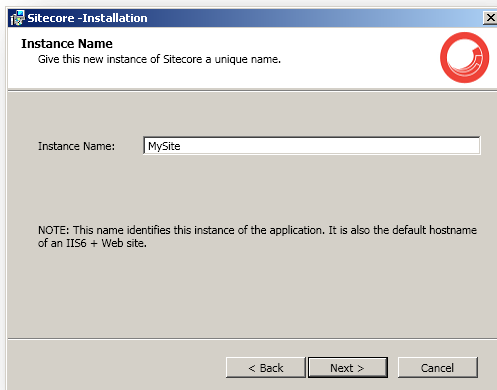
Sitecore -Installation

Instance Name
Give this new instance of Sitecore a unique name.

Instance Name: MySite

NOTE: This name identifies this instance of the application. It is also the default hostname of an IIS6 + Web site.

< Back Next > Cancel